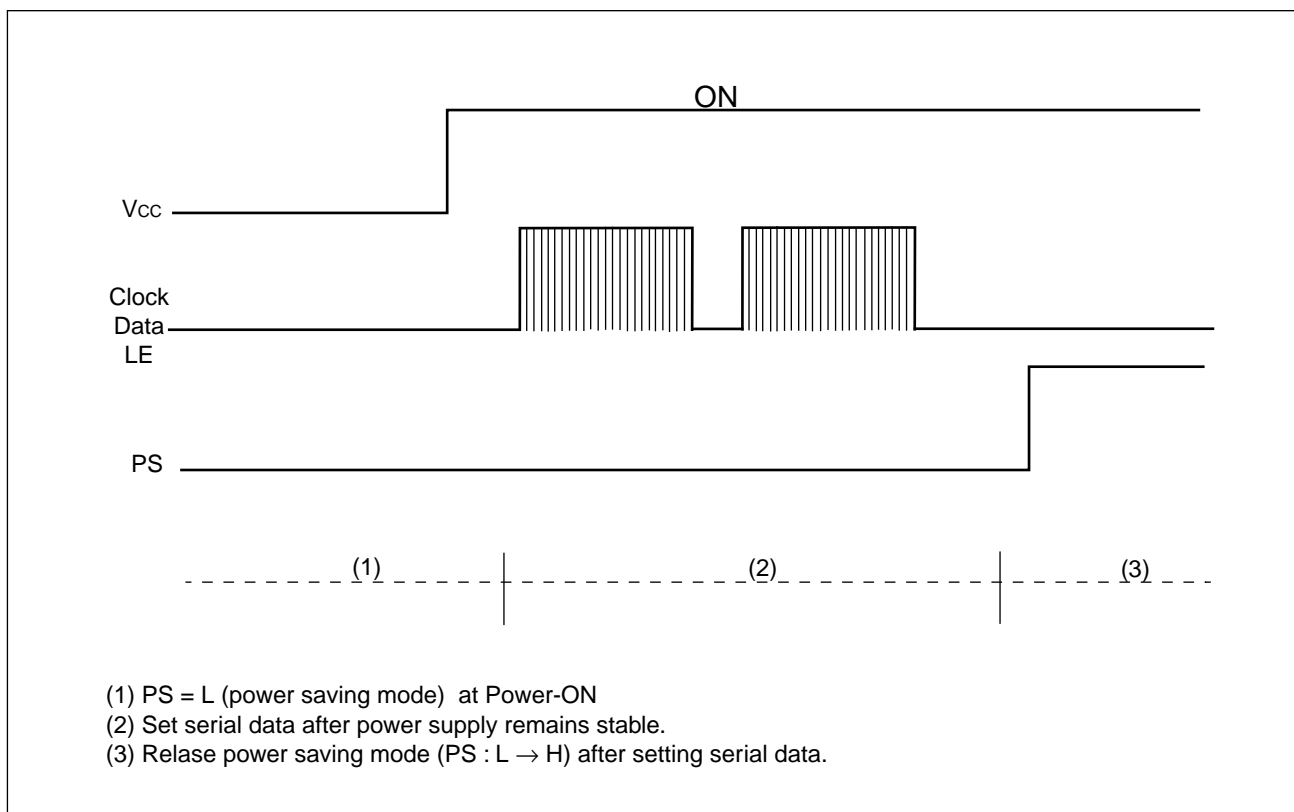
ON

Vcc

Clock
Data
LE

PS

(1)

(2)

(3)

(1) PS = L (power saving mode) at Power-ON
(2) Set serial data after power supply remains stable.
(3) Relase power saving mode (PS : L $\rightarrow$ H) after setting serial data.